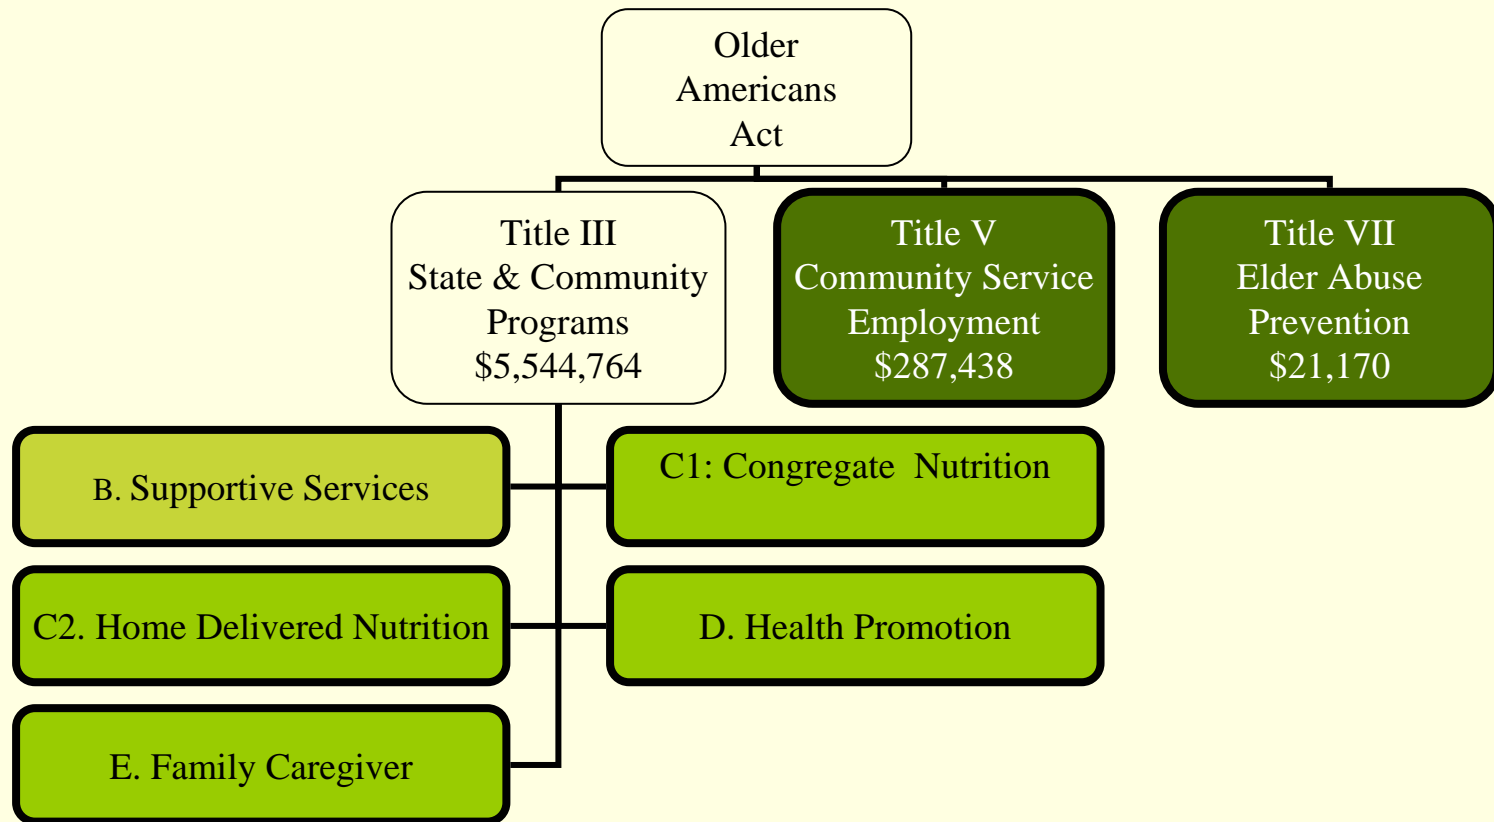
Older Americans Act

Title III
State & Community Programs
\$5,544,764

Title V
Community Service Employment
\$287,438

Title VII
Elder Abuse Prevention
\$21,170

B. Supportive Services

C1: Congregate Nutrition

C2. Home Delivered Nutrition

D. Health Promotion

E. Family Caregiver